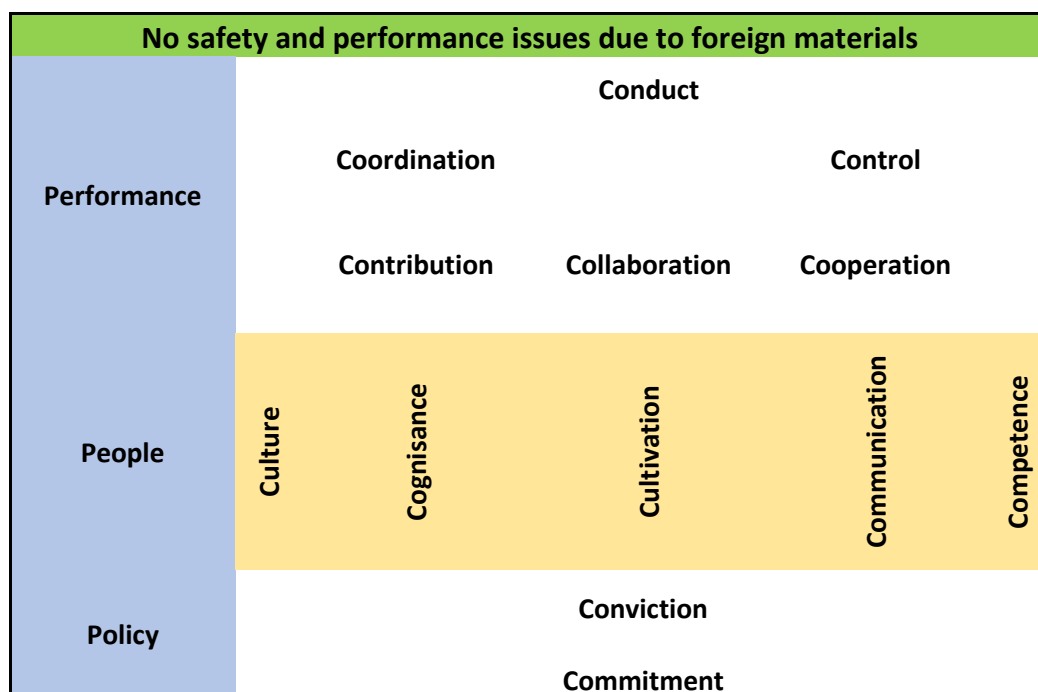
No safety and performance issues due to foreign materials

Performance

Conduct

Coordination

Control

Contribution

Collaboration

Cooperation

People

Culture

Cognisance

Cultivation

Communication

Competence

Policy

Conviction

Commitment